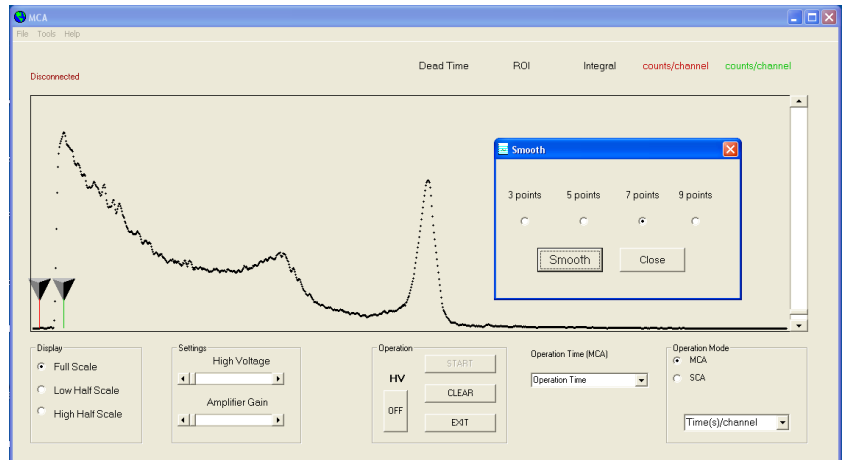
MCA
File Tools Help

Disconnected

Dead Time ROI Integral counts/channel counts/channel

Smooth

3 points 5 points 7 points 9 points

Smooth Close

Display
Full Scale
Low Half Scale
High Half Scale

Settings
High Voltage
Amplifier Gain

Operation
HV
OFF
START
CLEAR
EXIT

Operation Time (MCA)
Operation Time

Operation Mode
MCA
SCA
Time(s)/channel